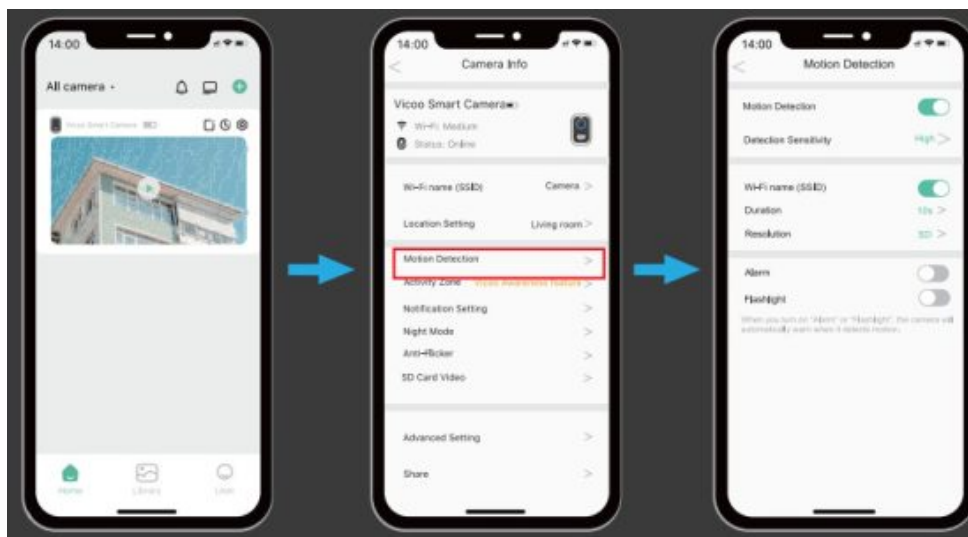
14:00

All camera

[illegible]

Home

Library

User

14:00

Camera Info

Vicoo Smart Camera

Wi-Fi: Medium

Status: Online

Wi-Fi name (SSID) Camera >

Location Setting Living room >

Motion Detection >

Activity Zone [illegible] >

Notification Setting >

Night Mode >

Anti-Flicker >

SD Card Video >

Advanced Setting >

Share >

14:00

Motion Detection

Motion Detection

Detection Sensitivity High >

Wi-Fi name (SSID)

Duration 10s >

Resolution SD >

Alarm

Flashlight

When you turn on "Alarm" or "Flashlight", the camera will automatically warn when it detects motion.